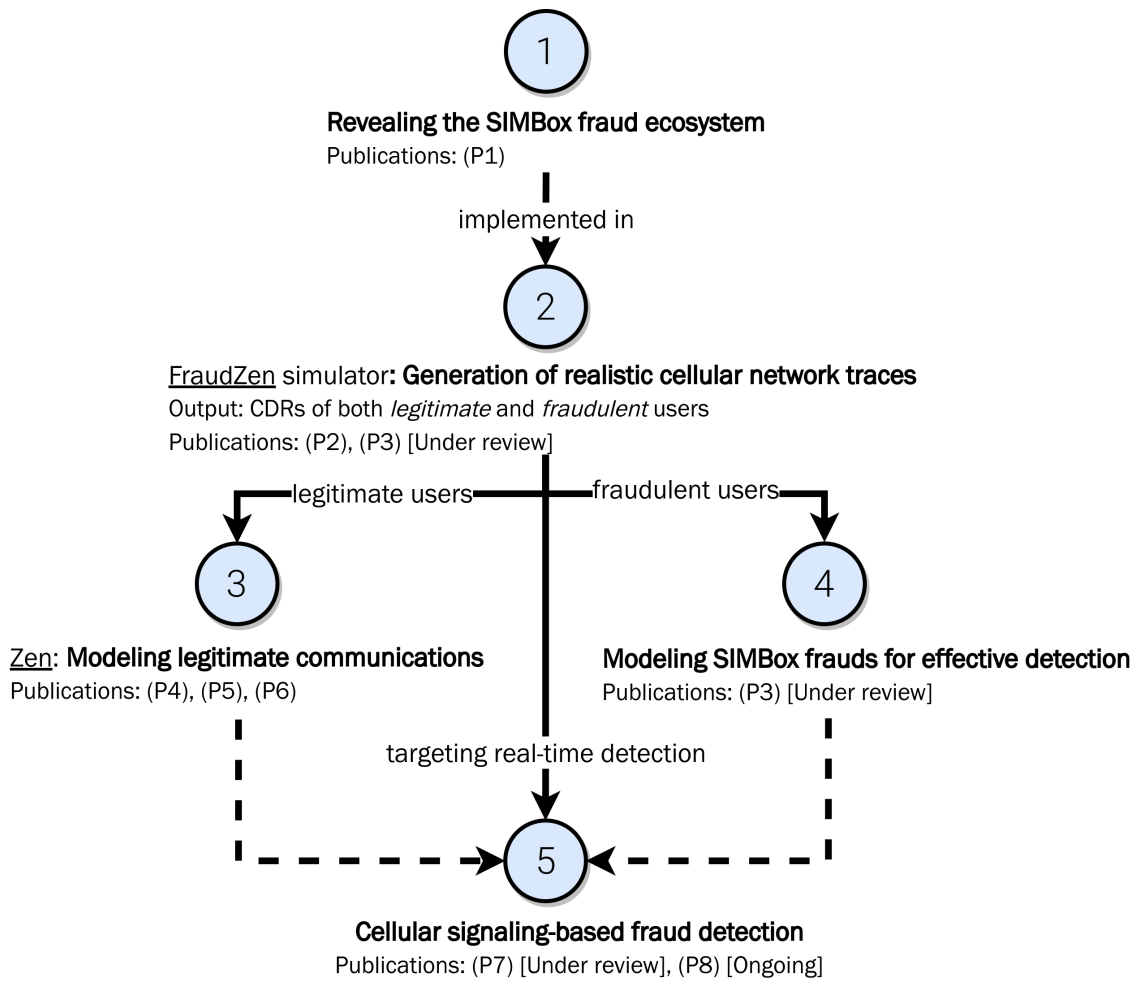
1

Revealing the SIMBox fraud ecosystem
Publications: (P1)

implemented in

2

FraudZen simulator: Generation of realistic cellular network traces
Output: CDRs of both legitimate and fraudulent users
Publications: (P2), (P3) [Under review]

legitimate users

fraudulent users

3

Zen: Modeling legitimate communications
Publications: (P4), (P5), (P6)

4

Modeling SIMBox frauds for effective detection
Publications: (P3) [Under review]

targeting real-time detection

5

Cellular signaling-based fraud detection
Publications: (P7) [Under review], (P8) [Ongoing]